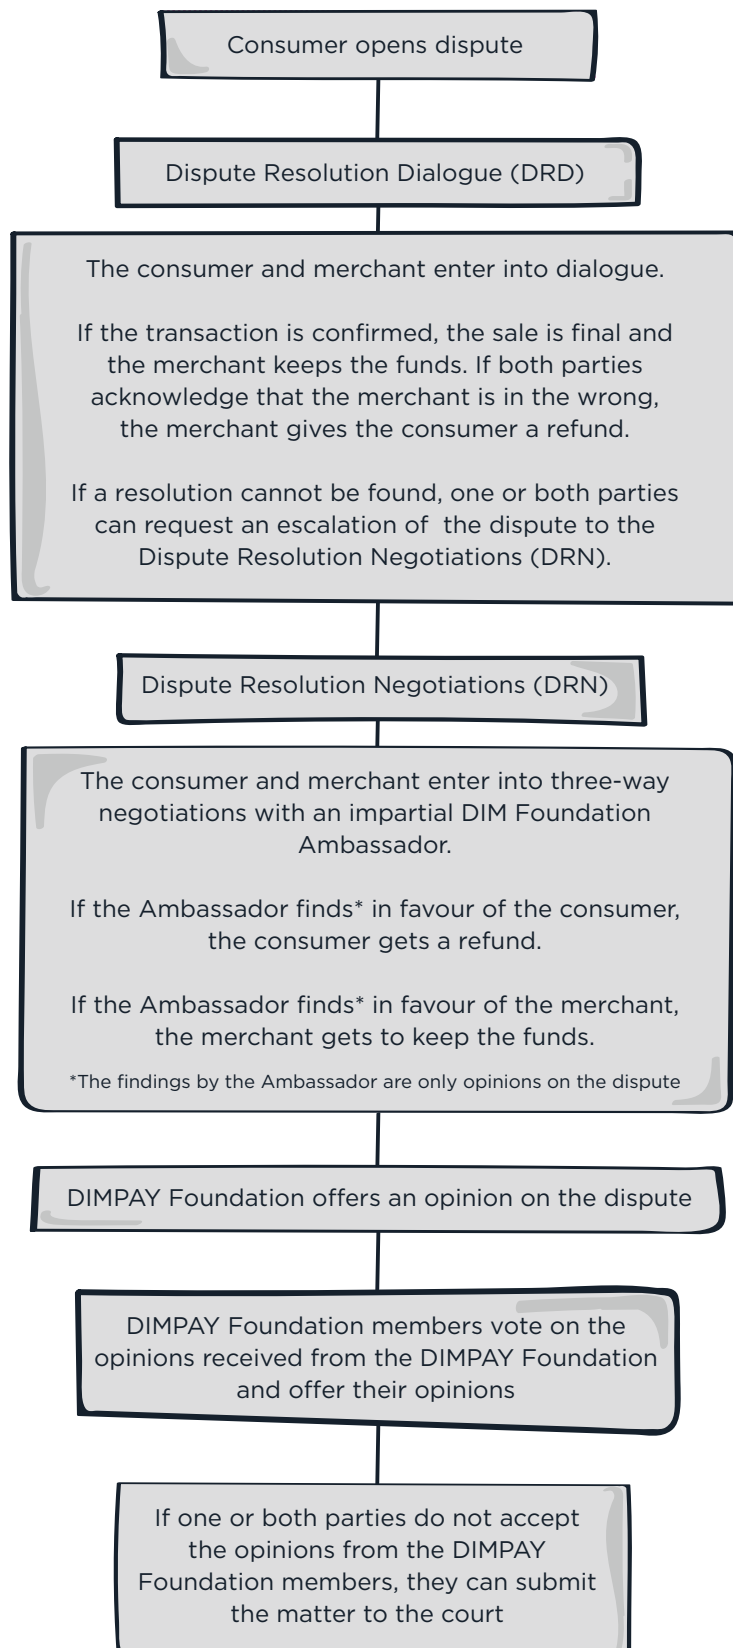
Consumer opens dispute

Dispute Resolution Dialogue (DRD)

The consumer and merchant enter into dialogue.

If the transaction is confirmed, the sale is final and the merchant keeps the funds. If both parties acknowledge that the merchant is in the wrong, the merchant gives the consumer a refund.

If a resolution cannot be found, one or both parties can request an escalation of  the dispute to the Dispute Resolution Negotiations (DRN).

Dispute Resolution Negotiations (DRN)

The consumer and merchant enter into three-way negotiations with an impartial DIM Foundation Ambassador.

If the Ambassador finds* in favour of the consumer, the consumer gets a refund.

If the Ambassador finds* in favour of the merchant, the merchant gets to keep the funds.

*The findings by the Ambassador are only opinions on the dispute

DIMPAY Foundation offers an opinion on the dispute

DIMPAY Foundation members vote on the opinions received from the DIMPAY Foundation and offer their opinions

If one or both parties do not accept the opinions from the DIMPAY Foundation members, they can submit the matter to the court